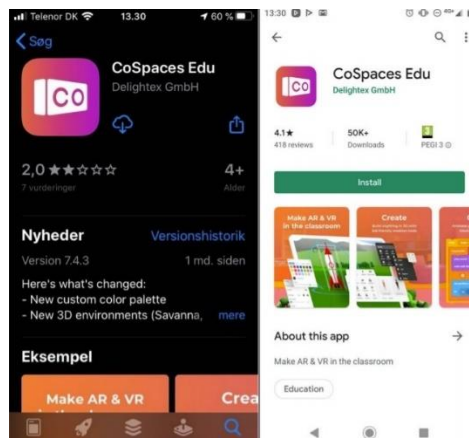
Telenor DK 13.30 60 %

Søg

CO

CoSpaces Edu

Delightex GmbH

2,0 ★★☆☆☆

7 vurderinger

4+

Alder

Nyheder

Versionshistorik

Version 7.4.3

1 md. siden

Here's what's changed:
- New custom color palette
- New 3D environments (Savanna,

mere

Eksempel

Make AR & VR

Crea

13:30

CO

CoSpaces Edu

Delightex GmbH

4.1★

418 reviews

50K+

Downloads

PEGI 3

Install

Make AR & VR in the classroom

Create

About this app

→

Make AR & VR in the classroom

Education